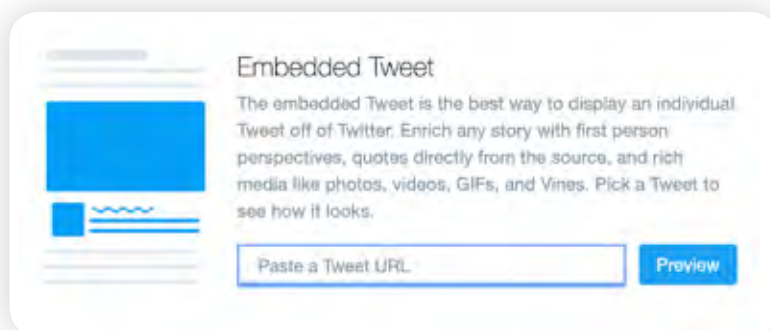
Embedded Tweet

The embedded Tweet is the best way to display an individual Tweet off of Twitter. Enrich any story with first person perspectives, quotes directly from the source, and rich media like photos, videos, GIFs, and Vines. Pick a Tweet to see how it looks.

Paste a Tweet URL

Preview